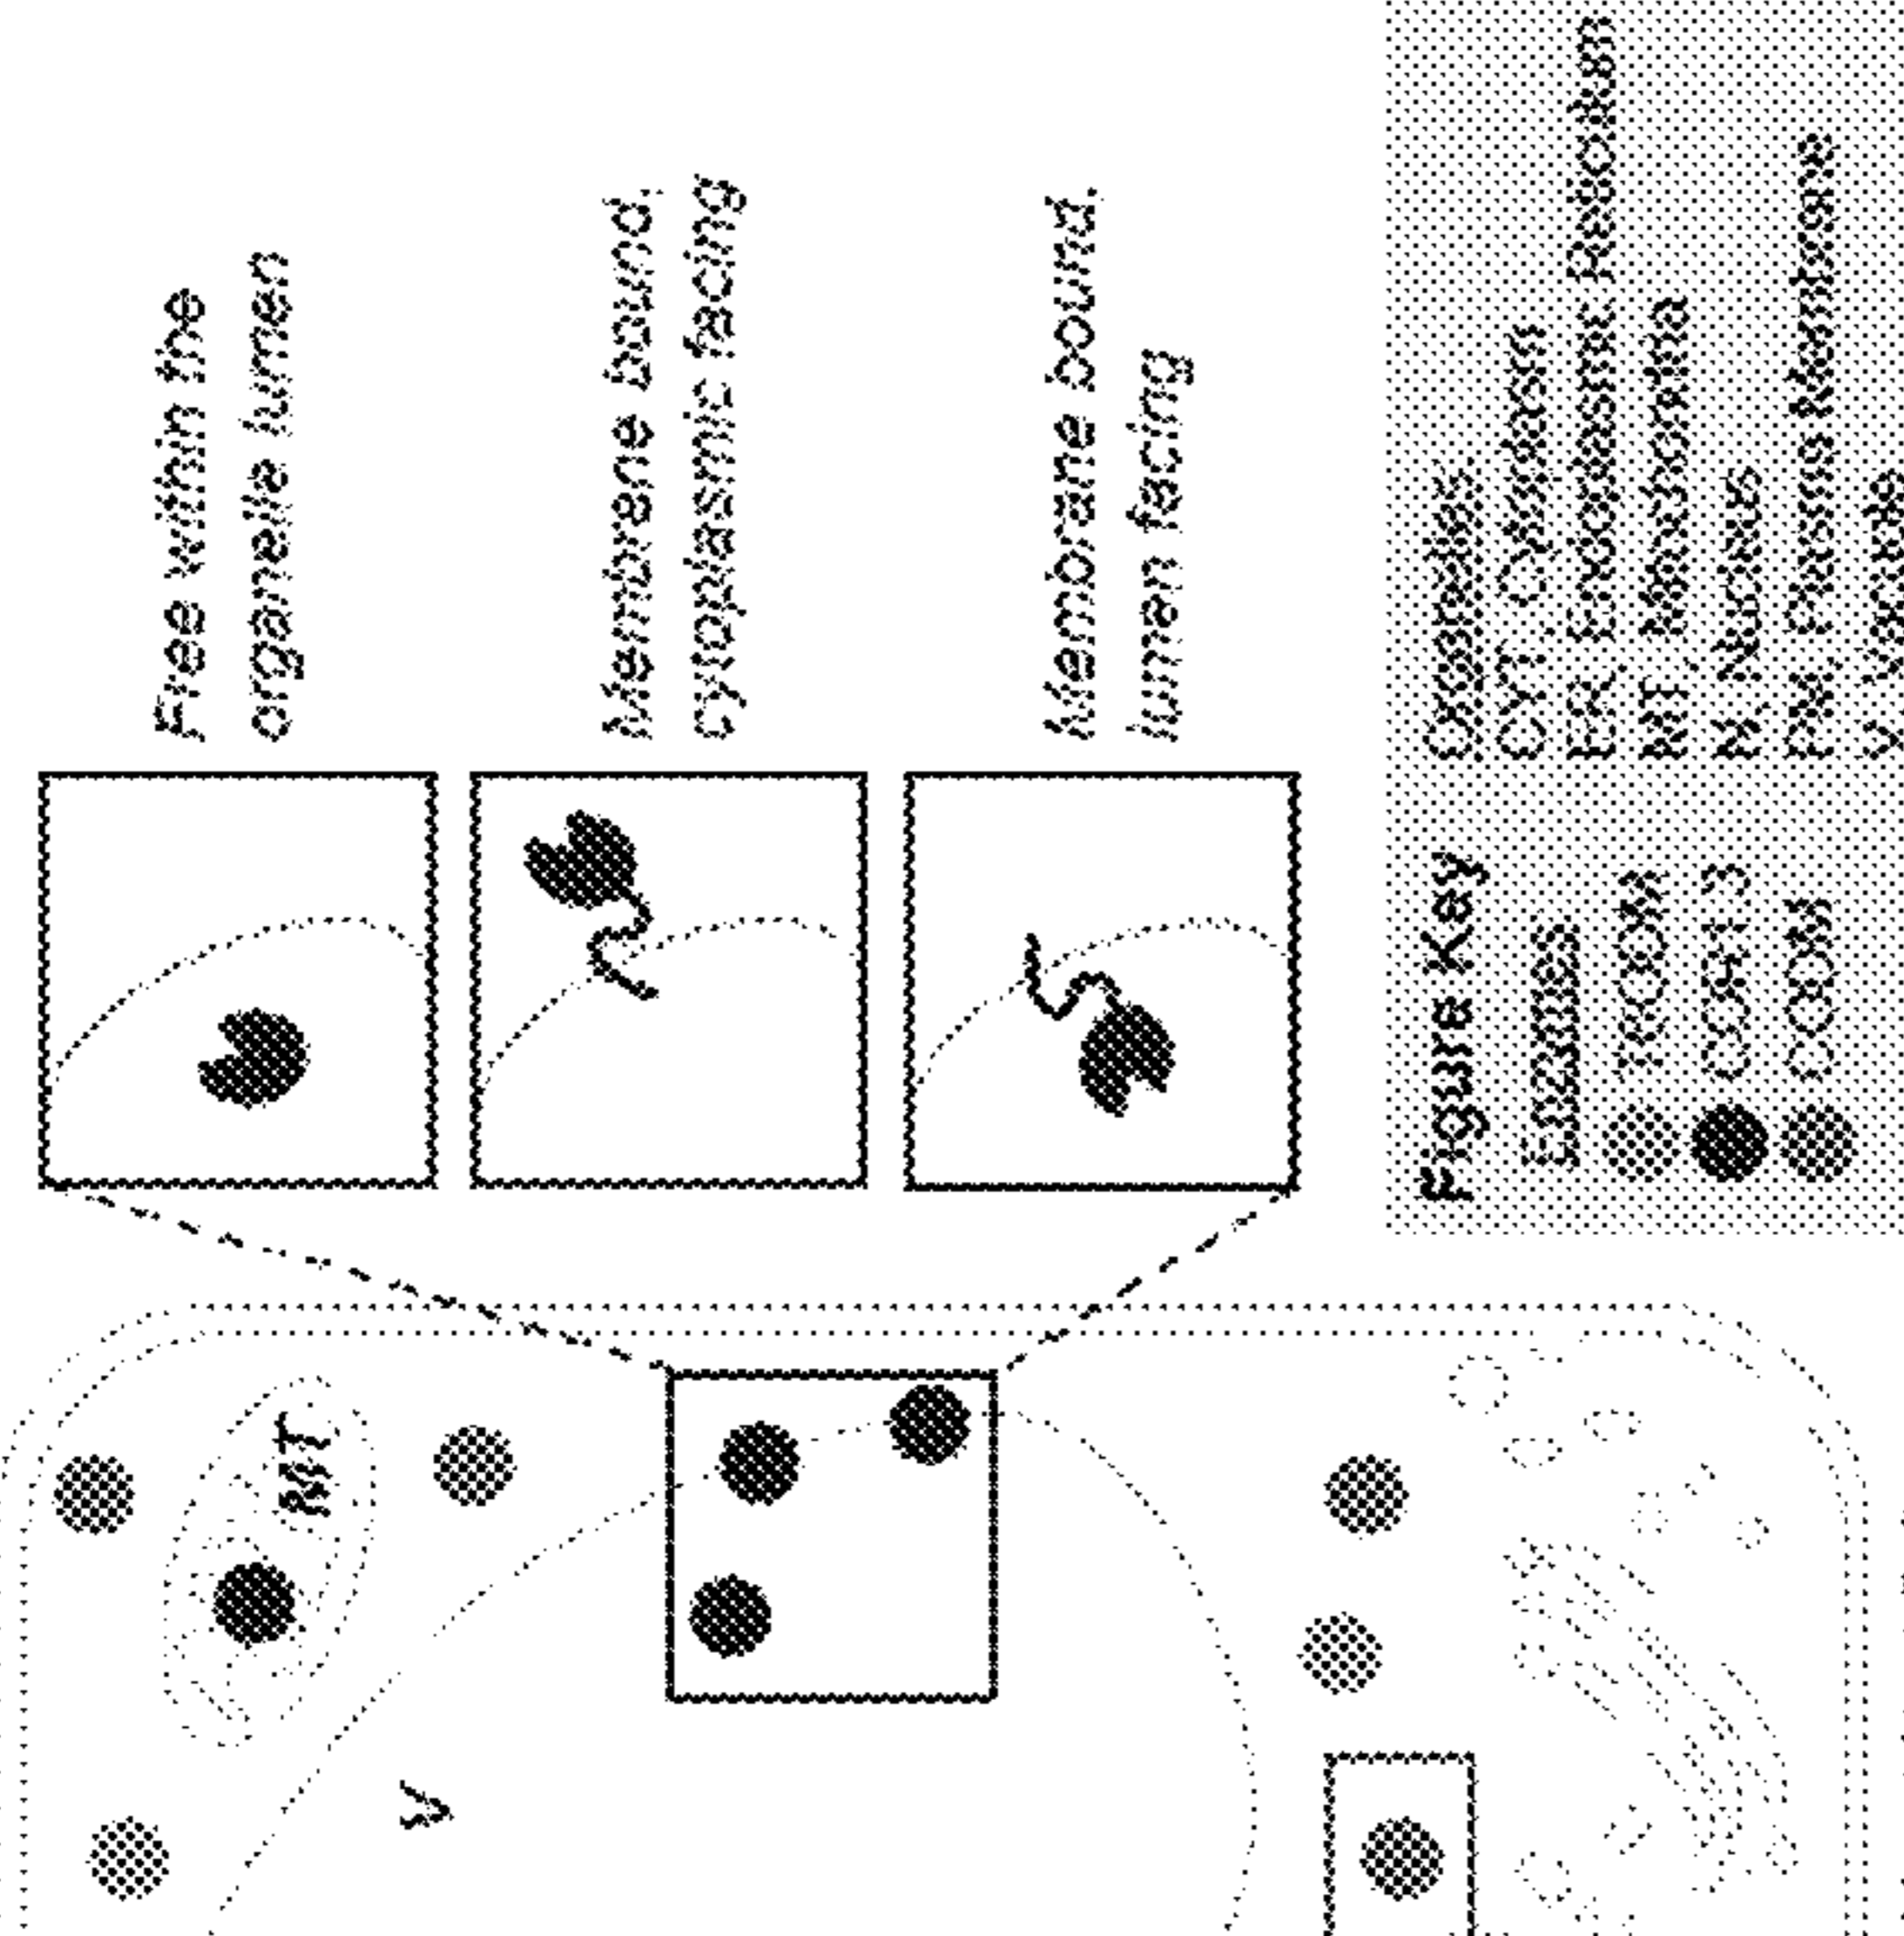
Free within the organelle lumen

Membrane bound, cytoplasmic facing

Membrane bound, lumen facing

Figure Key
Enzymes
TrCCR
CcCR3
CCCR

Organelles
CYT: Cytosol
ER: Endoplasmic Reticulum
MT: Mitochondria
N: Nucleus
PM: Plasma Membrane
V: Vacuole

MT

V